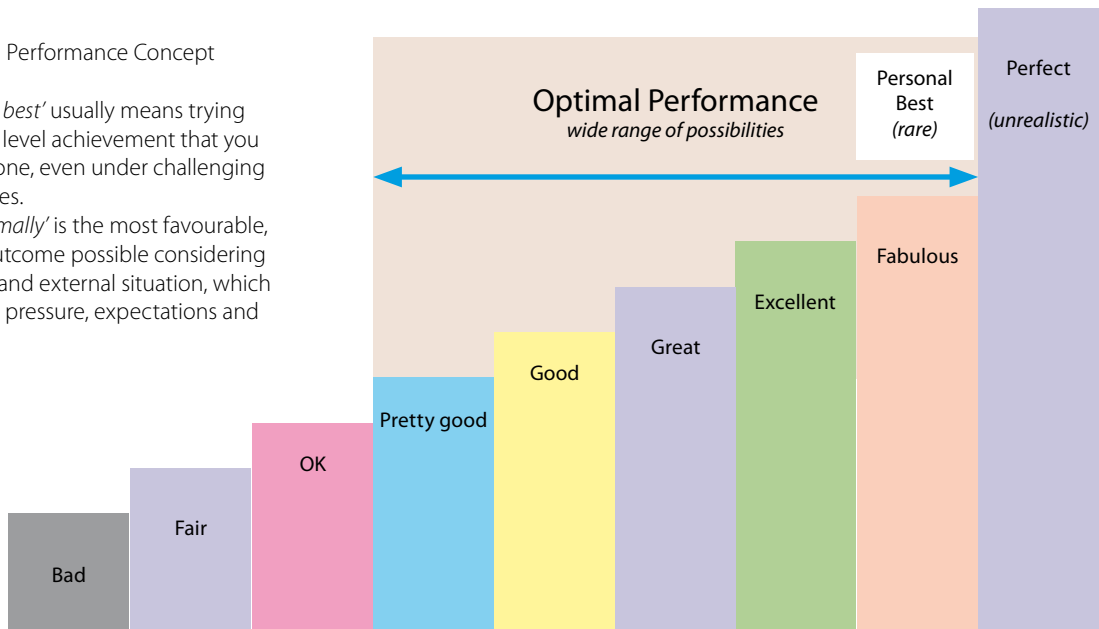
Performance Concept

best' usually means trying level achievement that you one, even under challenging es.

mally' is the most favourable, utcome possible considering and external situation, which pressure, expectations and

Optimal Performance
*wide range of possibilities*

Personal Best
*(rare)*

Perfect
*(unrealistic)*

Fabulous

Excellent

Great

Good

Pretty good

OK

Fair

Bad